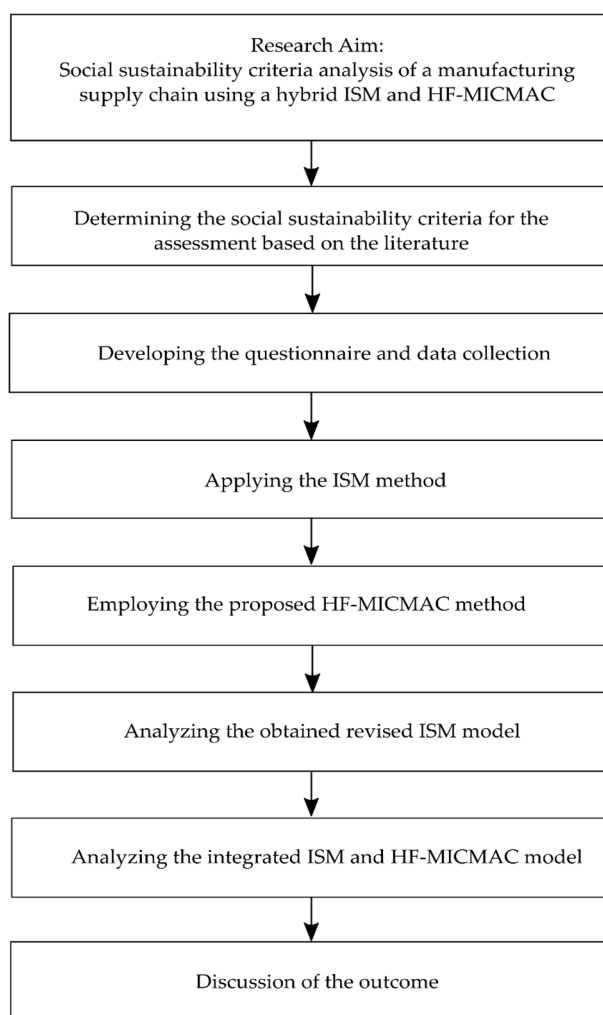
Research Aim:
Social sustainability criteria analysis of a manufacturing supply chain using a hybrid ISM and HF-MICMAC

Determining the social sustainability criteria for the assessment based on the literature

Developing the questionnaire and data collection

Applying the ISM method

Employing the proposed HF-MICMAC method

Analyzing the obtained revised ISM model

Analyzing the integrated ISM and HF-MICMAC model

Discussion of the outcome